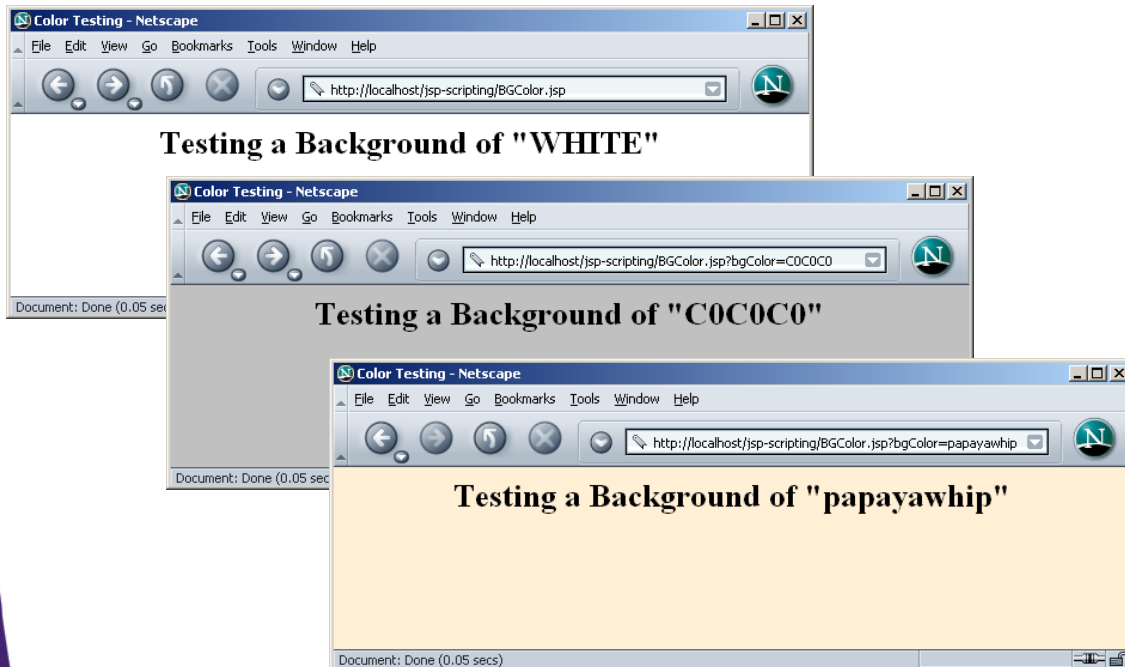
Color Testing - Netscape

File Edit View Go Bookmarks Tools Window Help

http://localhost/jsp-scripting/BGColor.jsp

Testing a Background of "WHITE"

Document: Done (0.05 sec

Color Testing - Netscape

File Edit View Go Bookmarks Tools Window Help

http://localhost/jsp-scripting/BGColor.jsp?bgColor=C0C0C0

Testing a Background of "C0C0C0"

Document: Done (0.05 sec

Color Testing - Netscape

File Edit View Go Bookmarks Tools Window Help

http://localhost/jsp-scripting/BGColor.jsp?bgColor=papayawhip

Testing a Background of "papayawhip"

Document: Done (0.05 secs)